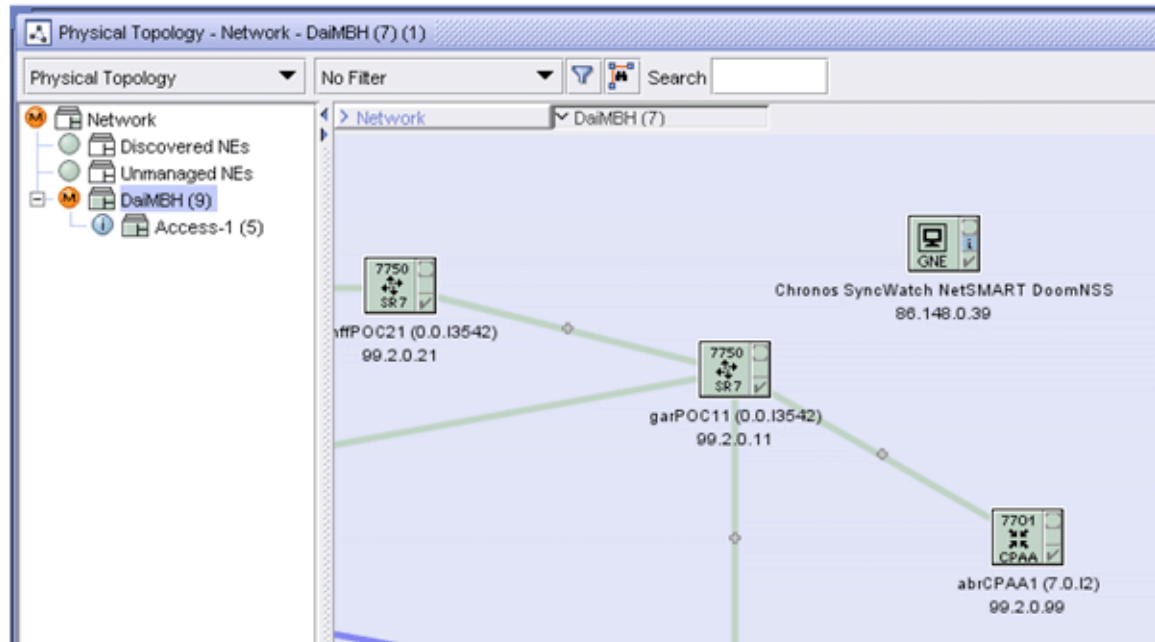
Physical Topology - Network - DaiMBH (7) (1)

Physical Topology
No Filter
Search

M Network
Discovered NEs
Unmanaged NEs
M DaiMBH (9)
i Access-1 (5)

> Network
DaiMBH (7)

7750
SR7
nffPOC21 (0.0.I3542)
99.2.0.21

GNE
Chronos SyncWatch NetSMART DoomNSS
86.148.0.39

7750
SR7
garPOC11 (0.0.I3542)
99.2.0.11

7701
CPAA
abrCPAA1 (7.0.I2)
99.2.0.99